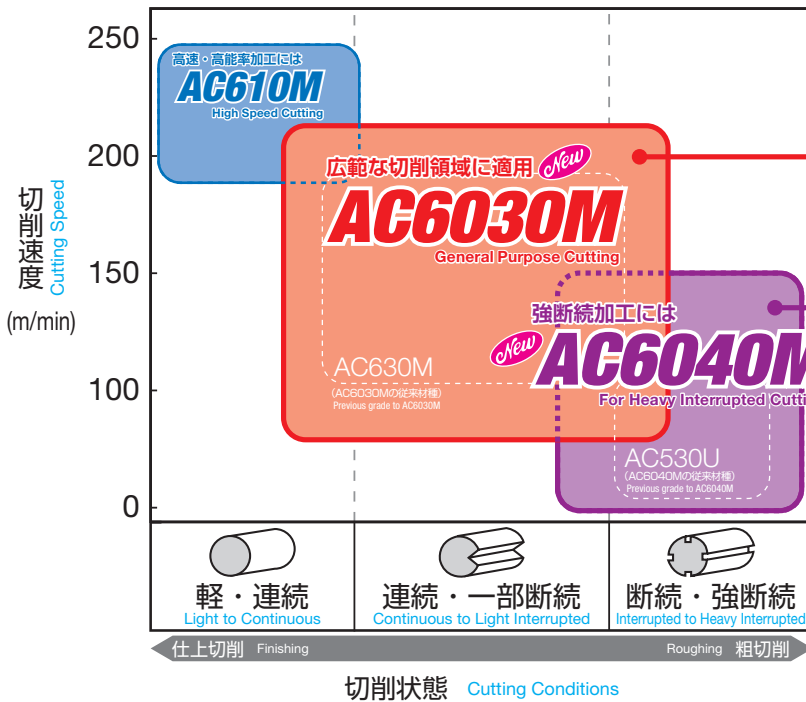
250
200
150
100
0

切削速度 Cutting Speed (m/min)

高速・高能率加工には
AC610M
High Speed Cutting

広範な切削領域に適用 New
AC6030M
General Purpose Cutting

AC630M
(AC6030Mの従来材種)
Previous grade to AC6030M

強断続加工には
New
AC6040M
For Heavy Interrupted Cutti

AC530U
(AC6040Mの従来材種)
Previous grade to AC6040M

軽・連続
Light to Continuous

連続・一部断続
Continuous to Light Interrupted

断続・強断続
Interrupted to Heavy Interrupted

仕上切削 Finishing
Roughing 粗切削

切削状態 Cutting Conditions